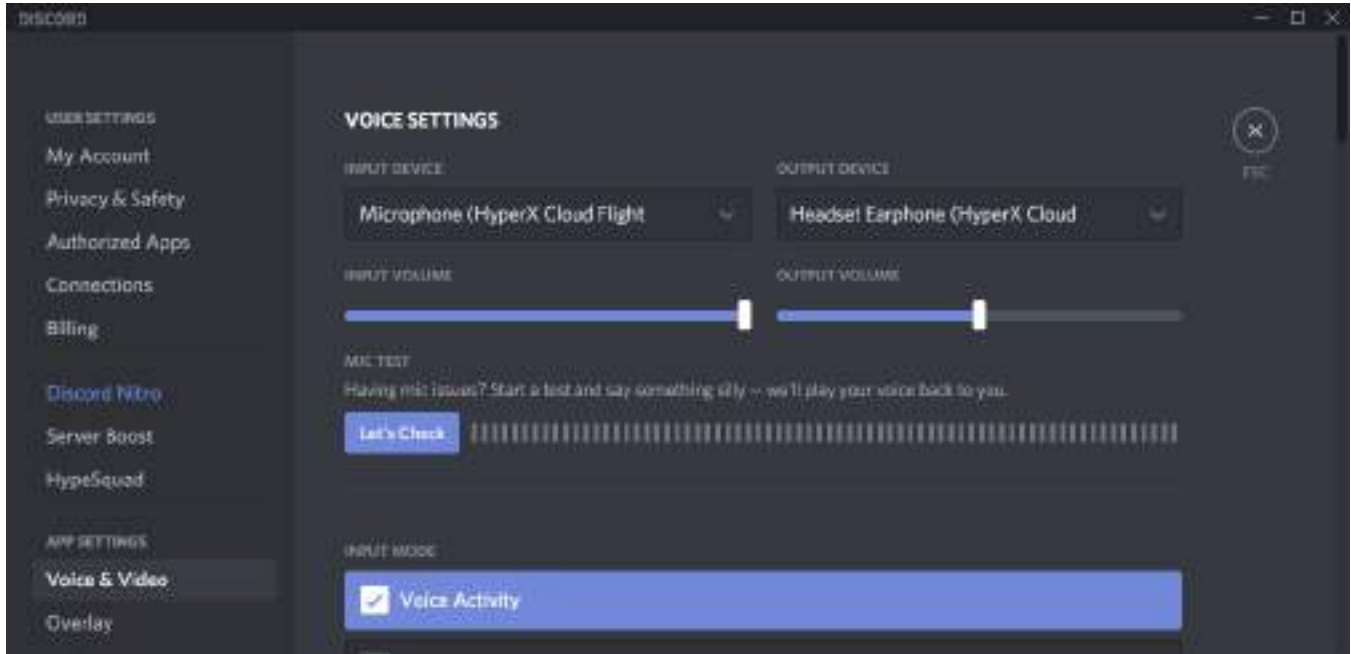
DISCORD

USER SETTINGS
My Account
Privacy & Safety
Authorized Apps
Connections
Billing
Discord Nitro
Server Boost
HypeSquad
APP SETTINGS
Voice & Video
Overlay

VOICE SETTINGS

ESC

INPUT DEVICE
Microphone (HyperX Cloud Flight

OUTPUT DEVICE
Headset Earphone (HyperX Cloud

INPUT VOLUME

OUTPUT VOLUME

MIC TEST
Having mic issues? Start a test and say something silly — we'll play your voice back to you.

Let's Check

INPUT MODE
Voice Activity